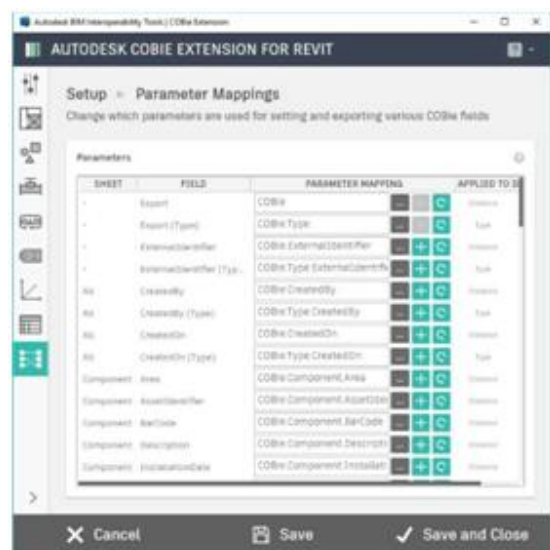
Autodesk BIM Interoperability Tools | COBie Extension

AUTODESK COBIE EXTENSION FOR REVIT

Setup > Parameter Mappings

Change which parameters are used for setting and exporting various COBie fields

Parameters

| SHEET | FIELD | PARAMETER MAPPING | APPLIED TO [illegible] |
|---|---|---|---|
| - | Export | COBie | Instance |
| - | Export (Type) | COBie.Type | Type |
| - | ExternalIdentifier | COBie.ExternalIdentifier | Instance |
| - | ExternalIdentifier (Typ... | COBie.Type.ExternalIdentifi | Type |
| All | CreatedBy | COBie.CreatedBy | Instance |
| All | CreatedBy (Type) | COBie.Type.CreatedBy | Type |
| All | CreatedOn | COBie.CreatedOn | Instance |
| All | CreatedOn (Type) | COBie.Type.CreatedOn | Type |
| Component | Area | COBie.Component.Area | Instance |
| Component | AssetIdentifier | COBie.Component.AssetIde | Instance |
| Component | BarCode | COBie.Component.BarCode | Instance |
| Component | Description | COBie.Component.Descripti | Instance |
| Component | InstallationDate | COBie.Component.Installat | Instance |

Cancel Save Save and Close